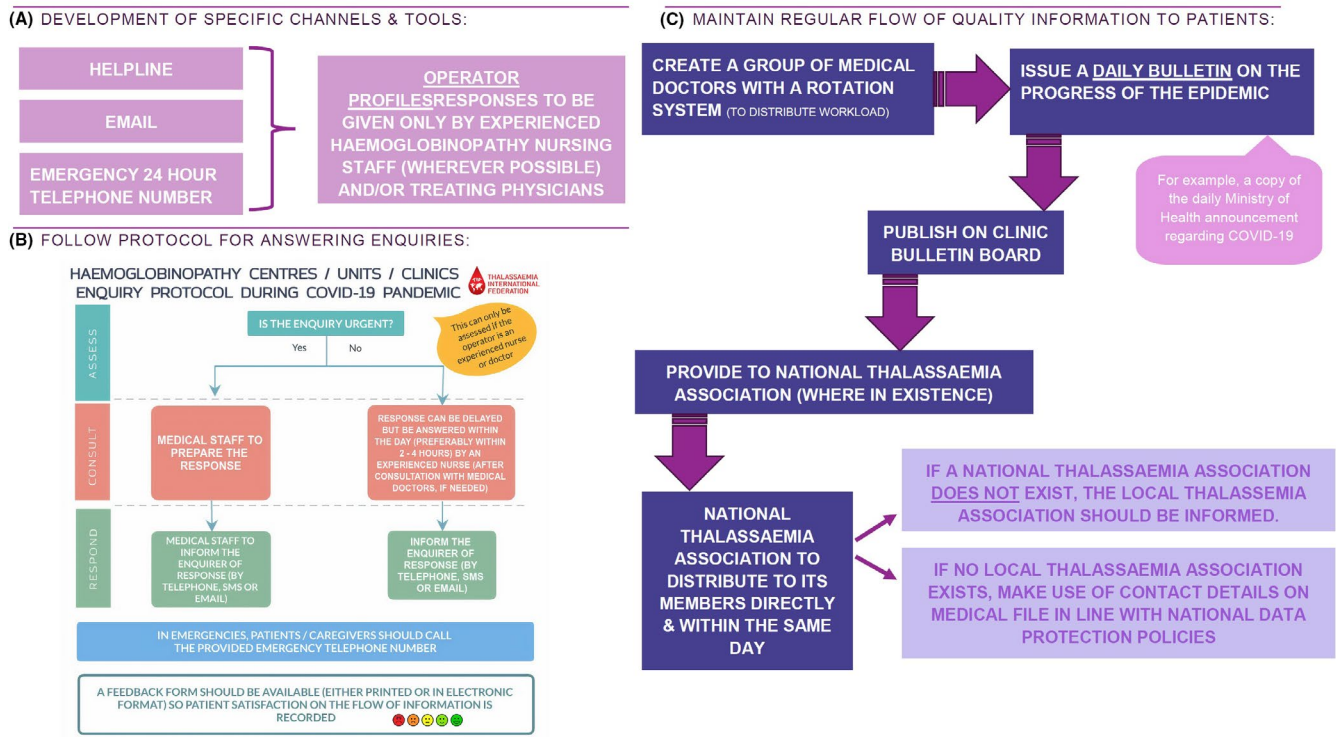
(A) DEVELOPMENT OF SPECIFIC CHANNELS & TOOLS:

HELPLINE

EMAIL

EMERGENCY 24 HOUR TELEPHONE NUMBER

OPERATOR PROFILESRESPONSES TO BE GIVEN ONLY BY EXPERIENCED HAEMOGLOBINOPATHY NURSING STAFF (WHEREVER POSSIBLE) AND/OR TREATING PHYSICIANS

(B) FOLLOW PROTOCOL FOR ANSWERING ENQUIRIES:

HAEMOGLOBINOPATHY CENTRES / UNITS / CLINICS ENQUIRY PROTOCOL DURING COVID-19 PANDEMIC

THALASSAEMIA INTERNATIONAL FEDERATION

ASSESS

IS THE ENQUIRY URGENT?

Yes No

This can only be assessed if the operator is an experienced nurse or doctor

CONSULT

MEDICAL STAFF TO PREPARE THE RESPONSE

RESPONSE CAN BE DELAYED BUT BE ANSWERED WITHIN THE DAY (PREFERABLY WITHIN 2 - 4 HOURS) BY AN EXPERIENCED NURSE (AFTER CONSULTATION WITH MEDICAL DOCTORS, IF NEEDED)

RESPOND

MEDICAL STAFF TO INFORM THE ENQUIRER OF RESPONSE (BY TELEPHONE, SMS OR EMAIL)

INFORM THE ENQUIRER OF RESPONSE (BY TELEPHONE, SMS OR EMAIL)

IN EMERGENCIES, PATIENTS / CAREGIVERS SHOULD CALL THE PROVIDED EMERGENCY TELEPHONE NUMBER

A FEEDBACK FORM SHOULD BE AVAILABLE (EITHER PRINTED OR IN ELECTRONIC FORMAT) SO PATIENT SATISFACTION ON THE FLOW OF INFORMATION IS RECORDED

(C) MAINTAIN REGULAR FLOW OF QUALITY INFORMATION TO PATIENTS:

CREATE A GROUP OF MEDICAL DOCTORS WITH A ROTATION SYSTEM (TO DISTRIBUTE WORKLOAD)

ISSUE A DAILY BULLETIN ON THE PROGRESS OF THE EPIDEMIC

For example, a copy of the daily Ministry of Health announcement regarding COVID-19

PUBLISH ON CLINIC BULLETIN BOARD

PROVIDE TO NATIONAL THALASSAEMIA ASSOCIATION (WHERE IN EXISTENCE)

NATIONAL THALASSAEMIA ASSOCIATION TO DISTRIBUTE TO ITS MEMBERS DIRECTLY & WITHIN THE SAME DAY

IF A NATIONAL THALASSAEMIA ASSOCIATION DOES NOT EXIST, THE LOCAL THALASSEMIA ASSOCIATION SHOULD BE INFORMED.

IF NO LOCAL THALASSAEMIA ASSOCIATION EXISTS, MAKE USE OF CONTACT DETAILS ON MEDICAL FILE IN LINE WITH NATIONAL DATA PROTECTION POLICIES